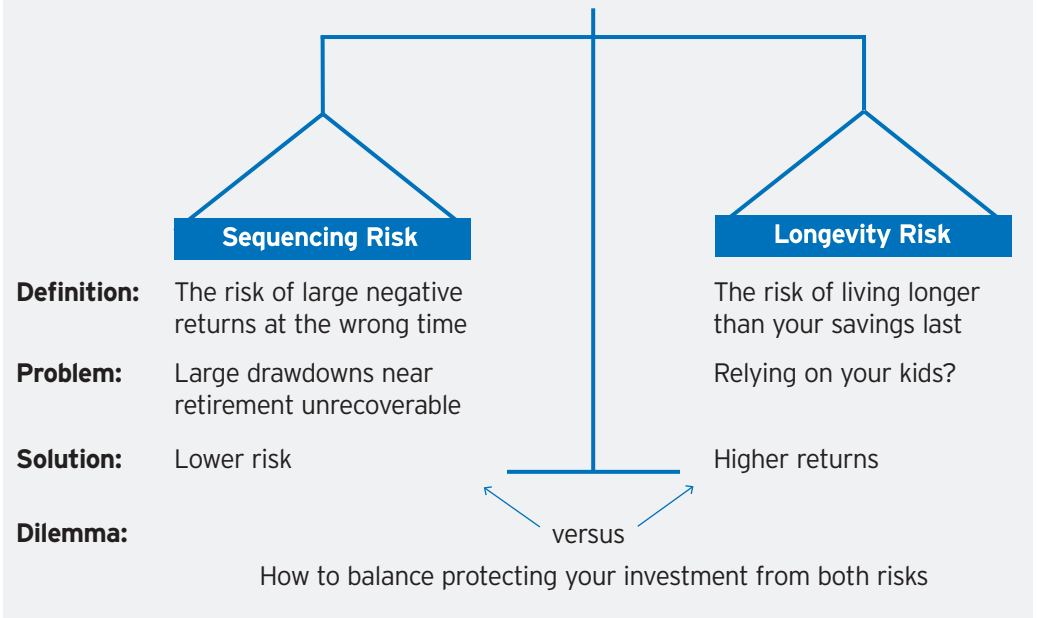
| | Sequencing Risk | Longevity Risk |
|---|---|---|
| **Definition:** | The risk of large negative returns at the wrong time | The risk of living longer than your savings last |
| **Problem:** | Large drawdowns near retirement unrecoverable | Relying on your kids? |
| **Solution:** | Lower risk | Higher returns |

**Dilemma:** versus

How to balance protecting your investment from both risks